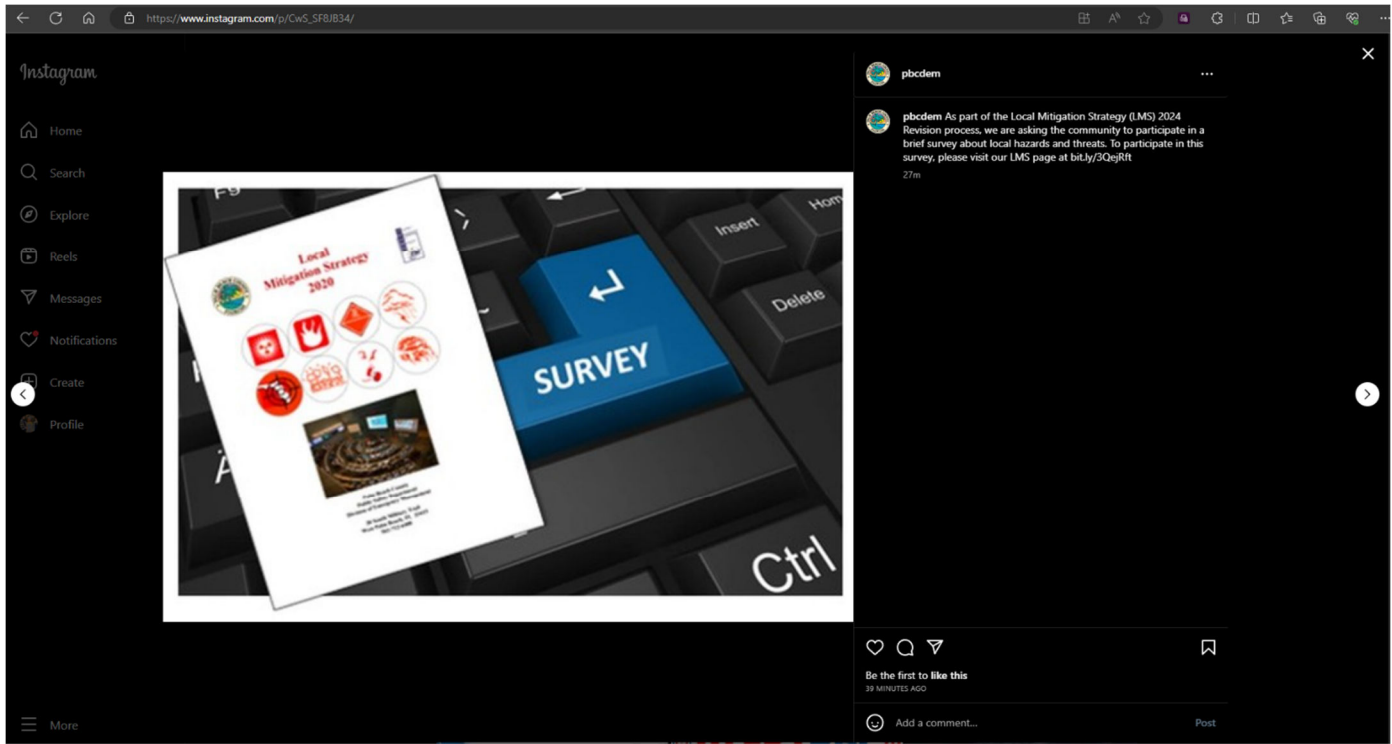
https://www.instagram.com/p/CwS_SF8JB34/

Instagram

Home

Search

Explore

Reels

Messages

Notifications

Create

Profile

More

F9

Insert

Hom

Delete

SURVEY

Ctrl

Local Mitigation Strategy 2020

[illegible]

pbcdem

pbcdem As part of the Local Mitigation Strategy (LMS) 2024 Revision process, we are asking the community to participate in a brief survey about local hazards and threats. To participate in this survey, please visit our LMS page at bit.ly/3QejRft

27m

Be the first to like this

39 MINUTES AGO

Add a comment...

Post